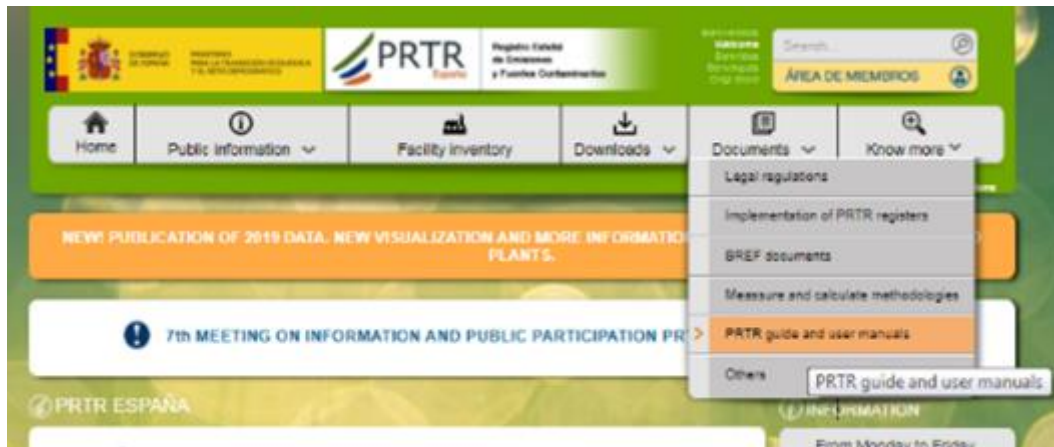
GOBIERNO DE ESPAÑA MINISTERIO PARA LA TRANSICIÓN ECOLÓGICA Y EL RETO DEMOGRÁFICO

PRTR España

Registro Estatal de Emisiones y Fuentes Contaminantes

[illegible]

Search...

ÁREA DE MIEMBROS

Home

Public information

Facility inventory

Downloads

Documents

Know more

Legal regulations

Implementation of PRTR registers

BREF documents

Measure and calculate methodologies

PRTR guide and user manuals

Others

PRTR guide and user manuals

NEW! PUBLICATION OF 2019 DATA. NEW VISUALIZATION AND MORE INFORMATIO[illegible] PLANTS.

7th MEETING ON INFORMATION AND PUBLIC PARTICIPATION PR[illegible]

PRTR ESPAÑA

INFORMATION

From Monday to Friday